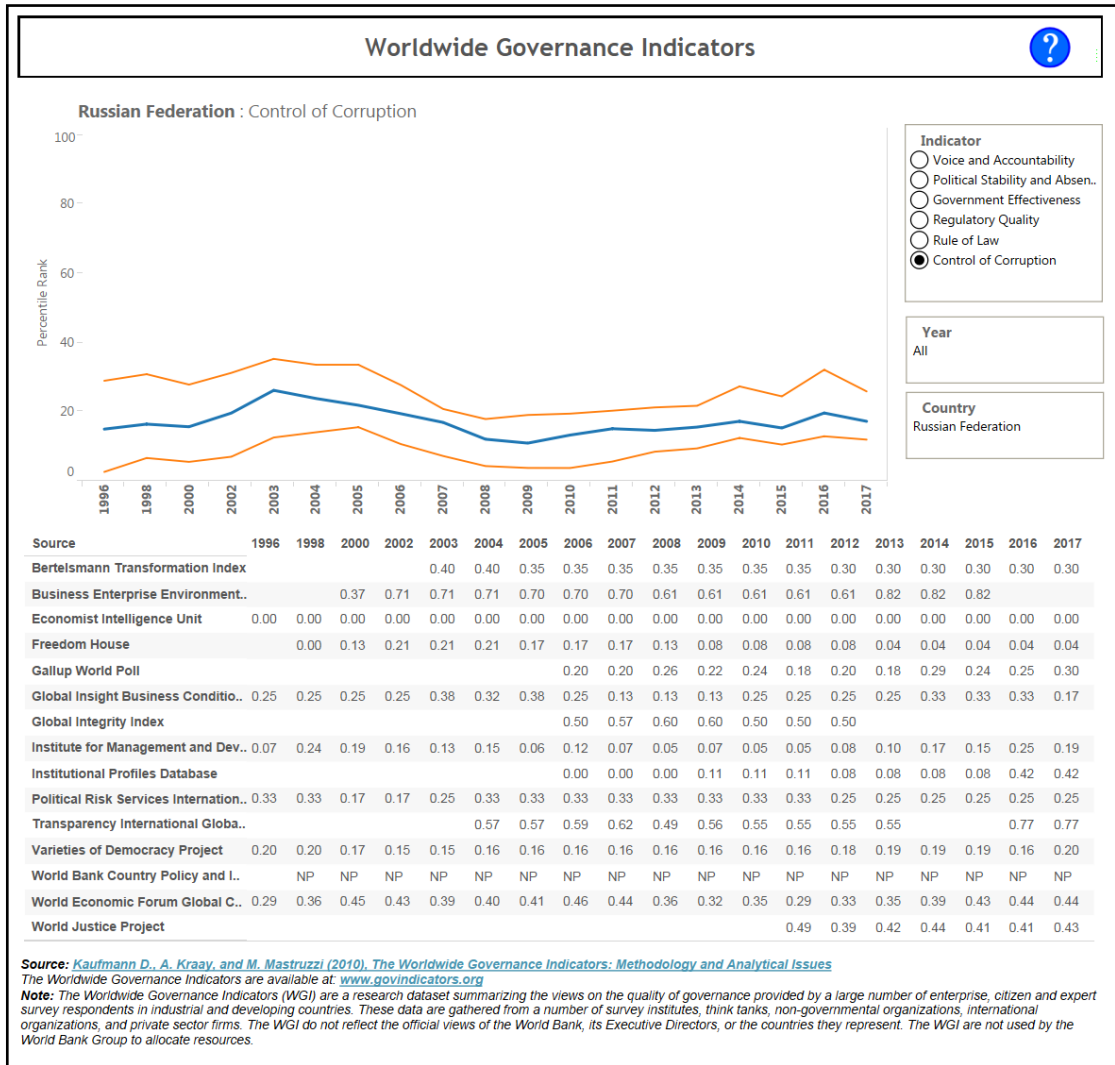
Worldwide Governance Indicators

?

Russian Federation : Control of Corruption

100
80
60
40
20
0

Percentile Rank

1996 1998 2000 2002 2003 2004 2005 2006 2007 2008 2009 2010 2011 2012 2013 2014 2015 2016 2017

Indicator
Voice and Accountability
Political Stability and Absen..
Government Effectiveness
Regulatory Quality
Rule of Law
Control of Corruption

Year
All

Country
Russian Federation

| Source | 1996 | 1998 | 2000 | 2002 | 2003 | 2004 | 2005 | 2006 | 2007 | 2008 | 2009 | 2010 | 2011 | 2012 | 2013 | 2014 | 2015 | 2016 | 2017 |
|---|---|---|---|---|---|---|---|---|---|---|---|---|---|---|---|---|---|---|---|
| Bertelsmann Transformation Index | | | | | 0.40 | 0.40 | 0.35 | 0.35 | 0.35 | 0.35 | 0.35 | 0.35 | 0.35 | 0.30 | 0.30 | 0.30 | 0.30 | 0.30 | 0.30 |
| Business Enterprise Environment.. | | | 0.37 | 0.71 | 0.71 | 0.71 | 0.70 | 0.70 | 0.70 | 0.61 | 0.61 | 0.61 | 0.61 | 0.61 | 0.82 | 0.82 | 0.82 | | |
| Economist Intelligence Unit | 0.00 | 0.00 | 0.00 | 0.00 | 0.00 | 0.00 | 0.00 | 0.00 | 0.00 | 0.00 | 0.00 | 0.00 | 0.00 | 0.00 | 0.00 | 0.00 | 0.00 | 0.00 | 0.00 |
| Freedom House | | 0.00 | 0.13 | 0.21 | 0.21 | 0.21 | 0.17 | 0.17 | 0.17 | 0.13 | 0.08 | 0.08 | 0.08 | 0.08 | 0.04 | 0.04 | 0.04 | 0.04 | 0.04 |
| Gallup World Poll | | | | | | | | 0.20 | 0.20 | 0.26 | 0.22 | 0.24 | 0.18 | 0.20 | 0.18 | 0.29 | 0.24 | 0.25 | 0.30 |
| Global Insight Business Conditio.. | 0.25 | 0.25 | 0.25 | 0.25 | 0.38 | 0.32 | 0.38 | 0.25 | 0.13 | 0.13 | 0.13 | 0.25 | 0.25 | 0.25 | 0.25 | 0.33 | 0.33 | 0.33 | 0.17 |
| Global Integrity Index | | | | | | | | 0.50 | 0.57 | 0.60 | 0.60 | 0.50 | 0.50 | 0.50 | | | | | |
| Institute for Management and Dev.. | 0.07 | 0.24 | 0.19 | 0.16 | 0.13 | 0.15 | 0.06 | 0.12 | 0.07 | 0.05 | 0.07 | 0.05 | 0.05 | 0.08 | 0.10 | 0.17 | 0.15 | 0.25 | 0.19 |
| Institutional Profiles Database | | | | | | | | 0.00 | 0.00 | 0.00 | 0.11 | 0.11 | 0.11 | 0.08 | 0.08 | 0.08 | 0.08 | 0.42 | 0.42 |
| Political Risk Services Internation.. | 0.33 | 0.33 | 0.17 | 0.17 | 0.25 | 0.33 | 0.33 | 0.33 | 0.33 | 0.33 | 0.33 | 0.33 | 0.33 | 0.25 | 0.25 | 0.25 | 0.25 | 0.25 | 0.25 |
| Transparency International Globa.. | | | | | | 0.57 | 0.57 | 0.59 | 0.62 | 0.49 | 0.56 | 0.55 | 0.55 | 0.55 | 0.55 | | | 0.77 | 0.77 |
| Varieties of Democracy Project | 0.20 | 0.20 | 0.17 | 0.15 | 0.15 | 0.16 | 0.16 | 0.16 | 0.16 | 0.16 | 0.16 | 0.16 | 0.16 | 0.18 | 0.19 | 0.19 | 0.19 | 0.16 | 0.20 |
| World Bank Country Policy and I.. | | NP | NP | NP | NP | NP | NP | NP | NP | NP | NP | NP | NP | NP | NP | NP | NP | NP | NP |
| World Economic Forum Global C.. | 0.29 | 0.36 | 0.45 | 0.43 | 0.39 | 0.40 | 0.41 | 0.46 | 0.44 | 0.36 | 0.32 | 0.35 | 0.29 | 0.33 | 0.35 | 0.39 | 0.43 | 0.44 | 0.44 |
| World Justice Project | | | | | | | | | | | | | 0.49 | 0.39 | 0.42 | 0.44 | 0.41 | 0.41 | 0.43 |

Source: Kaufmann D., A. Kraay, and M. Mastruzzi (2010), The Worldwide Governance Indicators: Methodology and Analytical Issues
The Worldwide Governance Indicators are available at: www.govindicators.org
Note: The Worldwide Governance Indicators (WGI) are a research dataset summarizing the views on the quality of governance provided by a large number of enterprise, citizen and expert survey respondents in industrial and developing countries. These data are gathered from a number of survey institutes, think tanks, non-governmental organizations, international organizations, and private sector firms. The WGI do not reflect the official views of the World Bank, its Executive Directors, or the countries they represent. The WGI are not used by the World Bank Group to allocate resources.